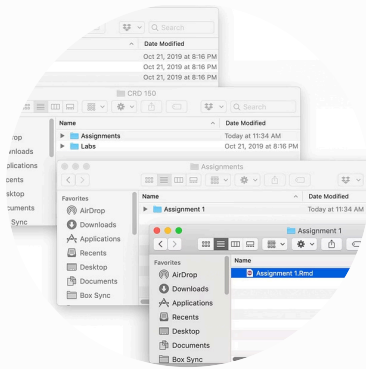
Search
Date Modified
Oct 21, 2019 at 8:16 PM
Oct 21, 2019 at 8:16 PM
Oct 21, 2019 at 8:16 PM

CRD 150
Search
Name
Date Modified
Assignments
Today at 11:34 AM
Labs
Oct 21, 2019 at 8:16 PM
rop
nloads
pplications
cents
sktop
cuments
Sync

Assignments
Favorites
Name
Date Modified
AirDrop
Assignment 1
Today at 11:34 AM
Downloads
Applications
Recents
Desktop
Documents
Box Sync

Assignment 1
Favorites
Name
AirDrop
Assignment 1.Rmd
Downloads
Applications
Recents
Desktop
Documents
Box Sync